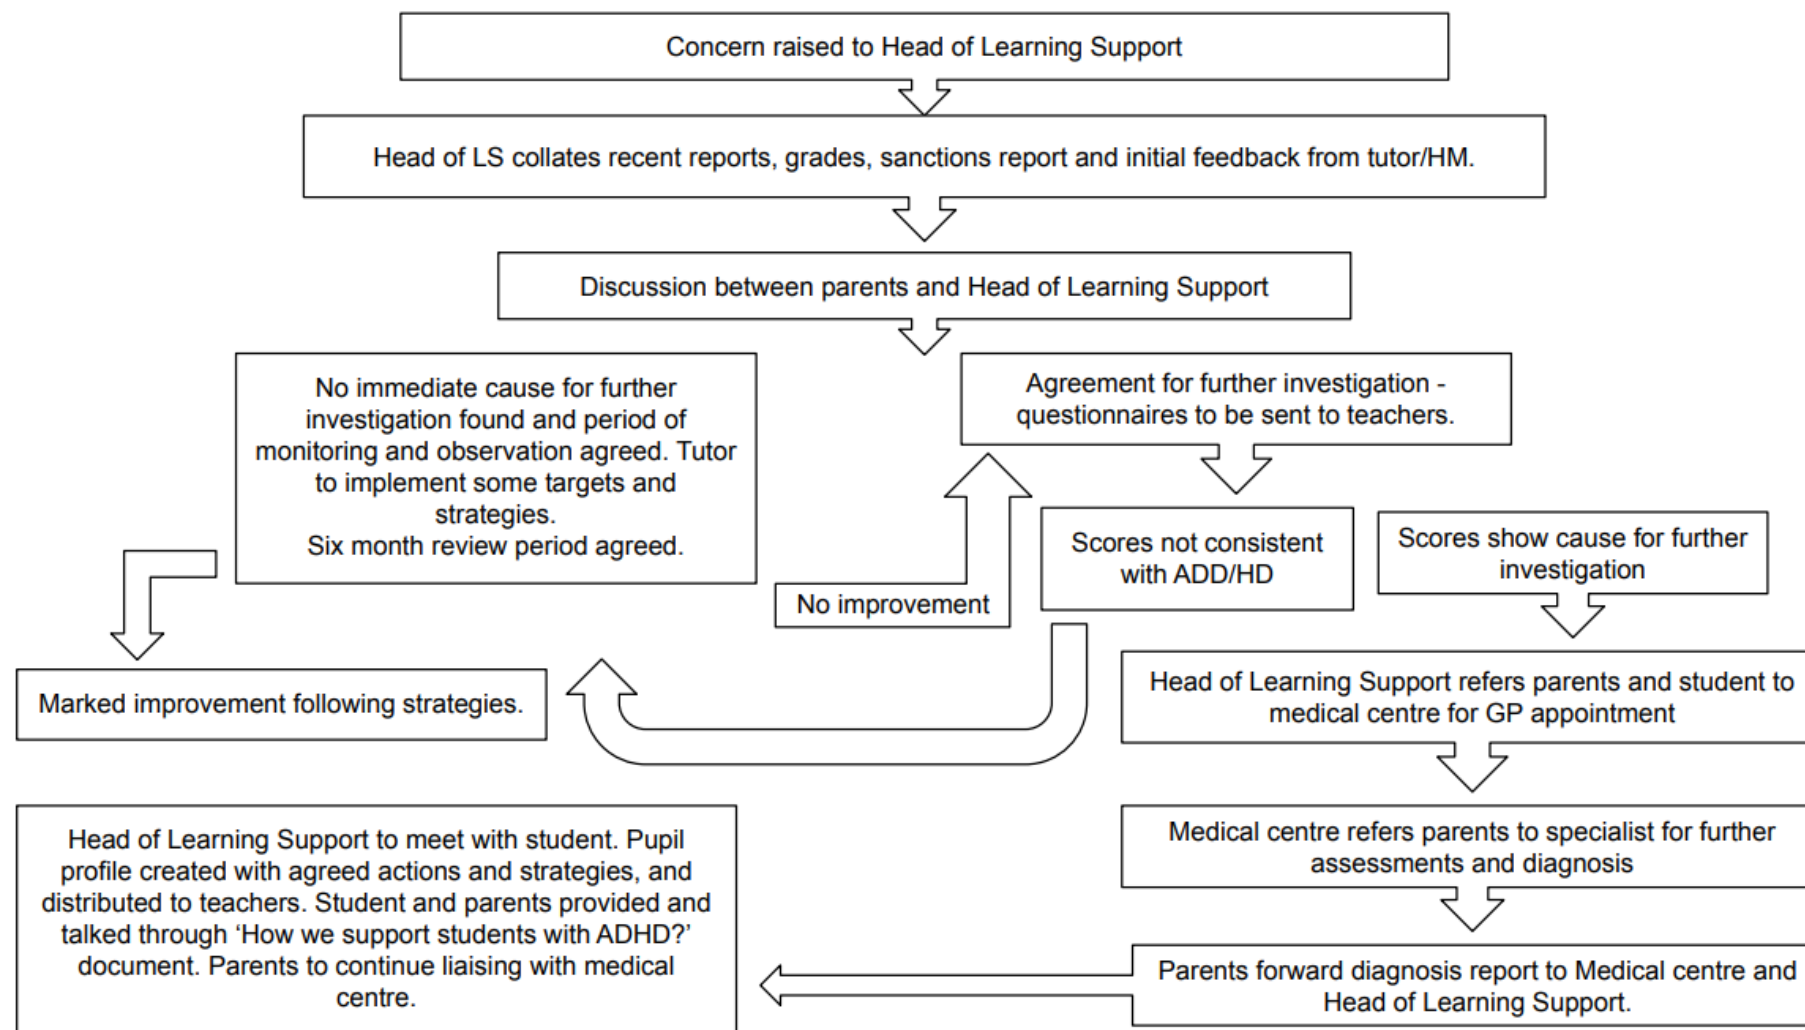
Concern raised to Head of Learning Support

Head of LS collates recent reports, grades, sanctions report and initial feedback from tutor/HM.

Discussion between parents and Head of Learning Support

No immediate cause for further investigation found and period of monitoring and observation agreed. Tutor to implement some targets and strategies.
Six month review period agreed.

Agreement for further investigation - questionnaires to be sent to teachers.

No improvement

Scores not consistent with ADD/HD

Scores show cause for further investigation

Marked improvement following strategies.

Head of Learning Support refers parents and student to medical centre for GP appointment

Medical centre refers parents to specialist for further assessments and diagnosis

Head of Learning Support to meet with student. Pupil profile created with agreed actions and strategies, and distributed to teachers. Student and parents provided and talked through 'How we support students with ADHD?' document. Parents to continue liaising with medical centre.

Parents forward diagnosis report to Medical centre and Head of Learning Support.